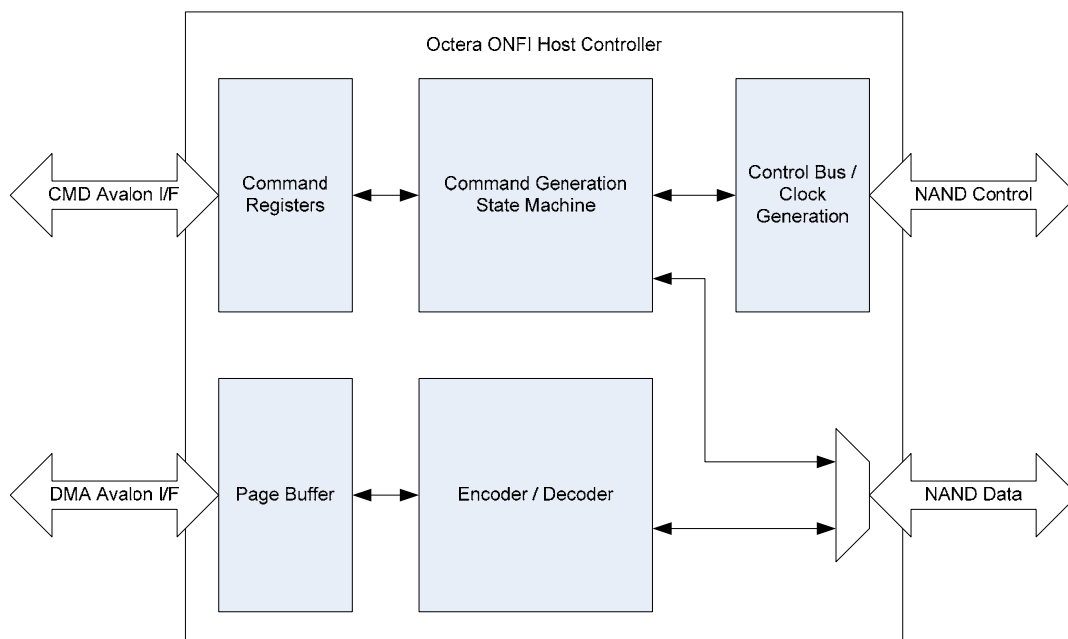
Octera ONFI Host Controller

CMD Avalon I/F

Command Registers

Command Generation State Machine

Control Bus / Clock Generation

NAND Control

DMA Avalon I/F

Page Buffer

Encoder / Decoder

NAND Data